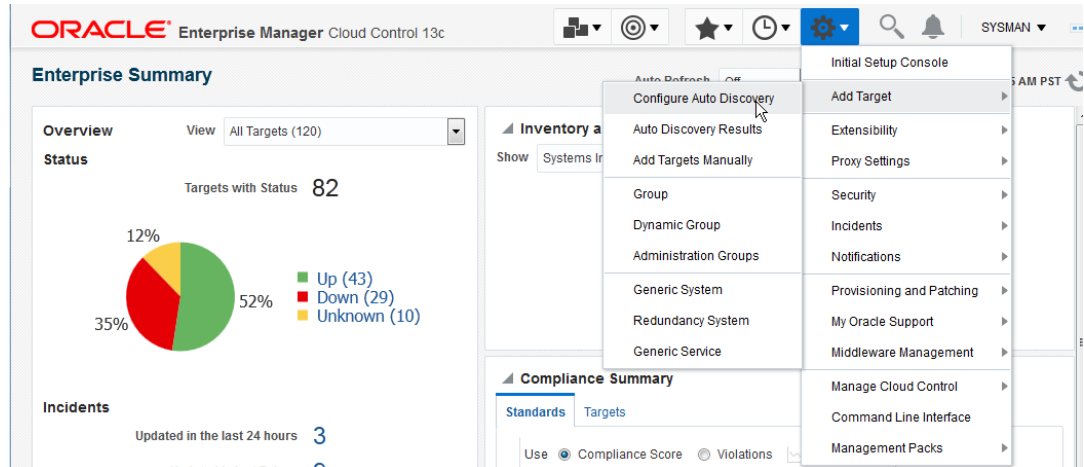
ORACLE Enterprise Manager Cloud Control 13c

SYSMAN

Enterprise Summary

Auto Refresh Off

5 AM PST

Overview View All Targets (120)

Status

Targets with Status 82

12%
52%
35%

Up (43)
Down (29)
Unknown (10)

Incidents

Updated in the last 24 hours 3

Inventory a

Show Systems In

Compliance Summary

Standards Targets

Use Compliance Score Violations

Configure Auto Discovery
Auto Discovery Results
Add Targets Manually
Group
Dynamic Group
Administration Groups
Generic System
Redundancy System
Generic Service

Initial Setup Console
Add Target
Extensibility
Proxy Settings
Security
Incidents
Notifications
Provisioning and Patching
My Oracle Support
Middleware Management
Manage Cloud Control
Command Line Interface
Management Packs